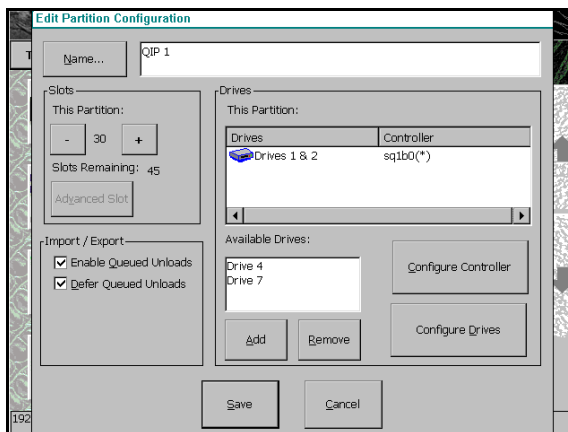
Edit Partition Configuration

Name...

QIP 1

Slots

This Partition:

-

30

+

Slots Remaining: 45

Advanced Slot

Import / Export

☑ Enable Queued Unloads

☑ Defer Queued Unloads

Drives

This Partition:

| Drives | Controller |
|---|---|
| Drives 1 & 2 | sq1b0(*) |

Available Drives:

Drive 4
Drive 7

Configure Controller

Configure Drives

Add

Remove

Save

Cancel

T

192